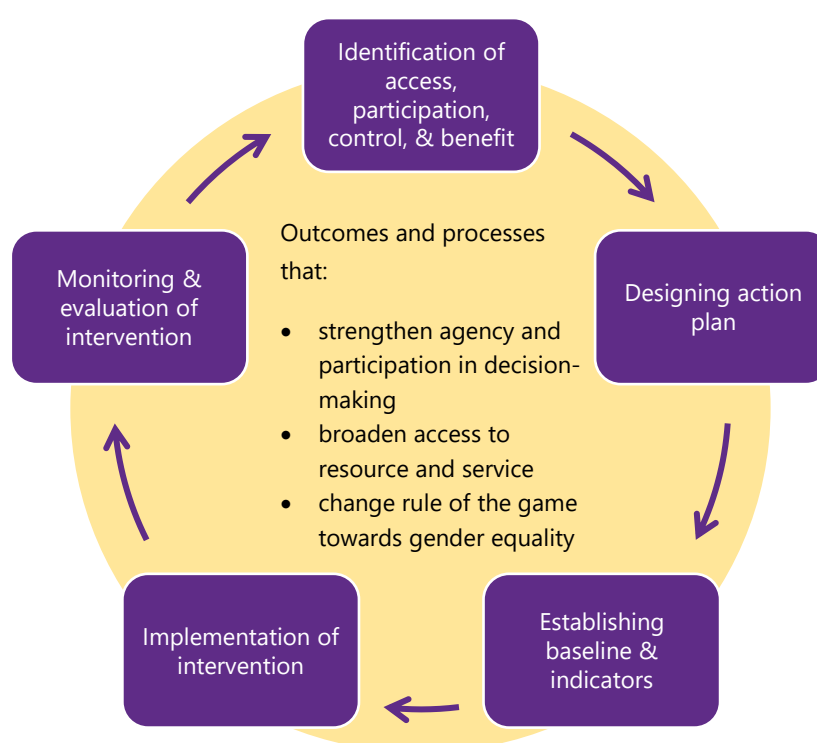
Identification of access, participation, control, & benefit

Designing action plan

Establishing baseline & indicators

Implementation of intervention

Monitoring & evaluation of intervention

Outcomes and processes that:

- strengthen agency and participation in decision-making
- broaden access to resource and service
- change rule of the game towards gender equality